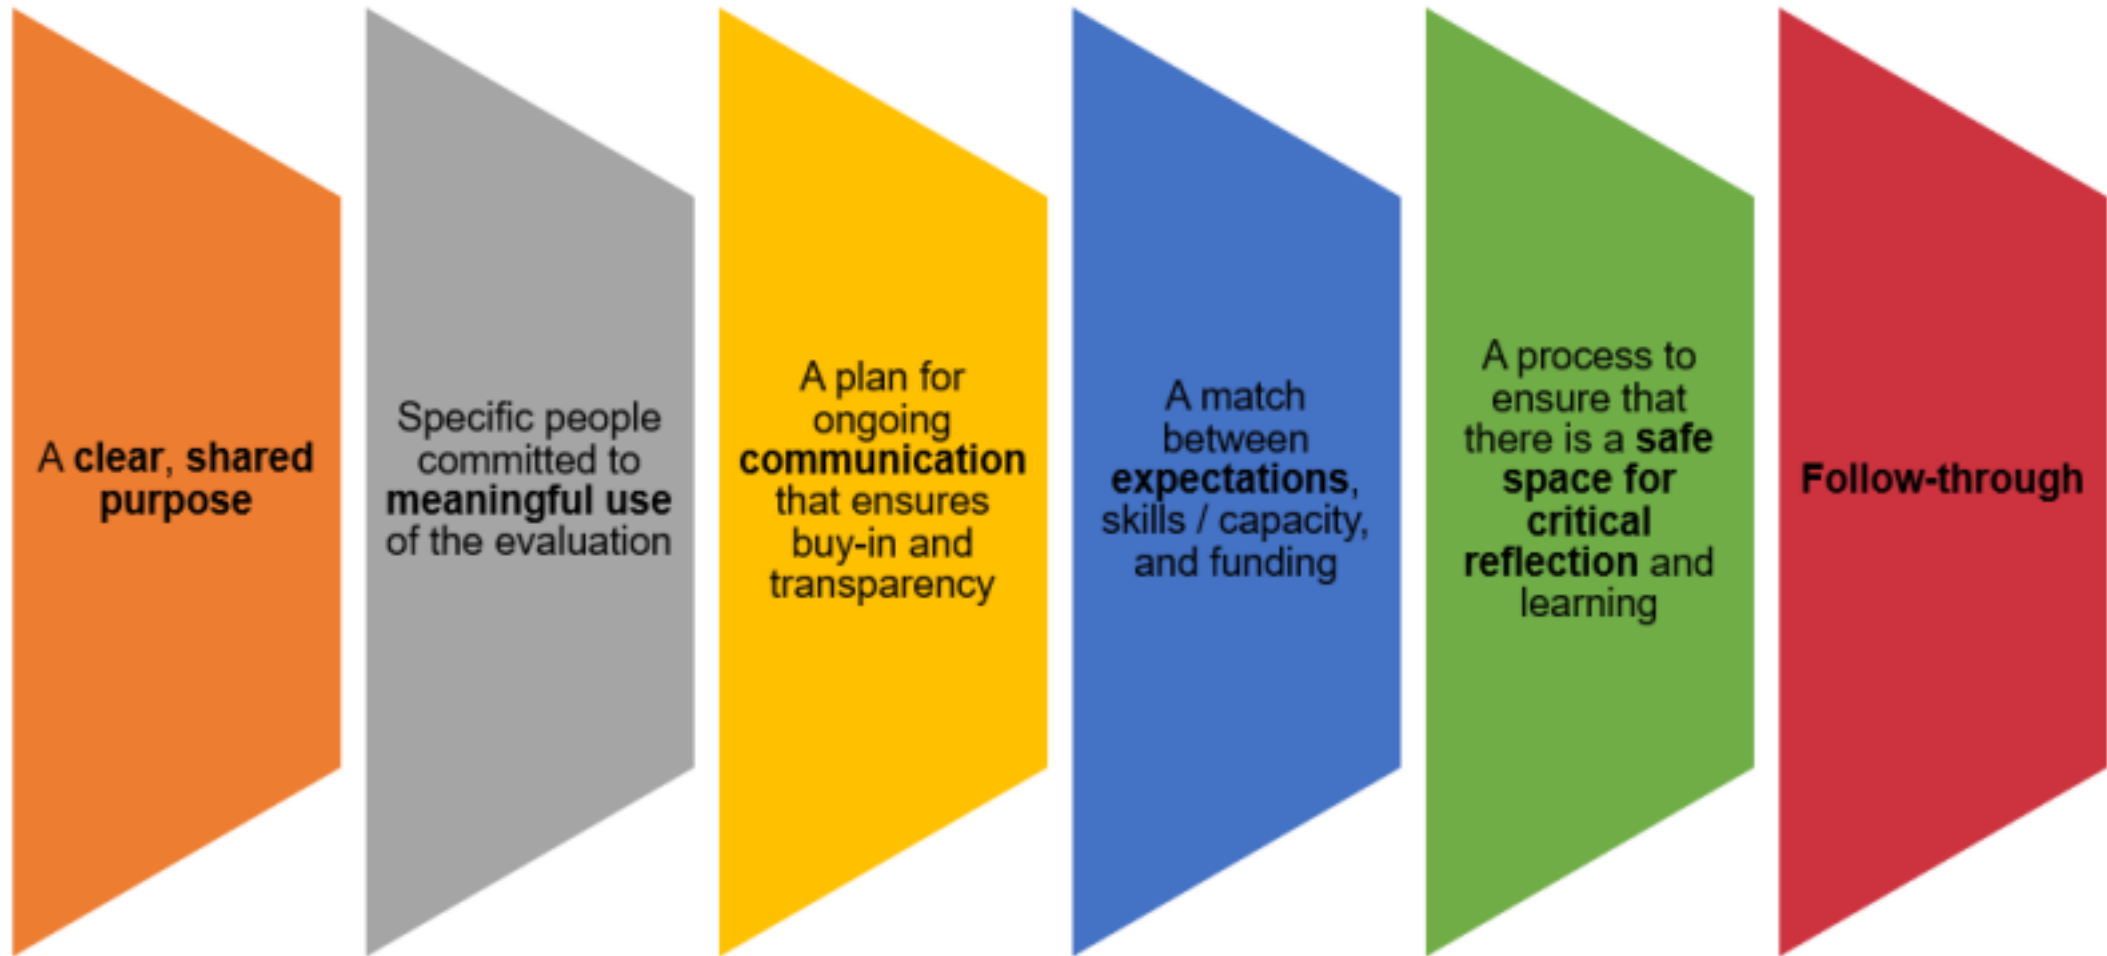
A clear, shared purpose

Specific people committed to meaningful use of the evaluation

A plan for ongoing communication that ensures buy-in and transparency

A match between expectations, skills / capacity, and funding

A process to ensure that there is a safe space for critical reflection and learning

Follow-through